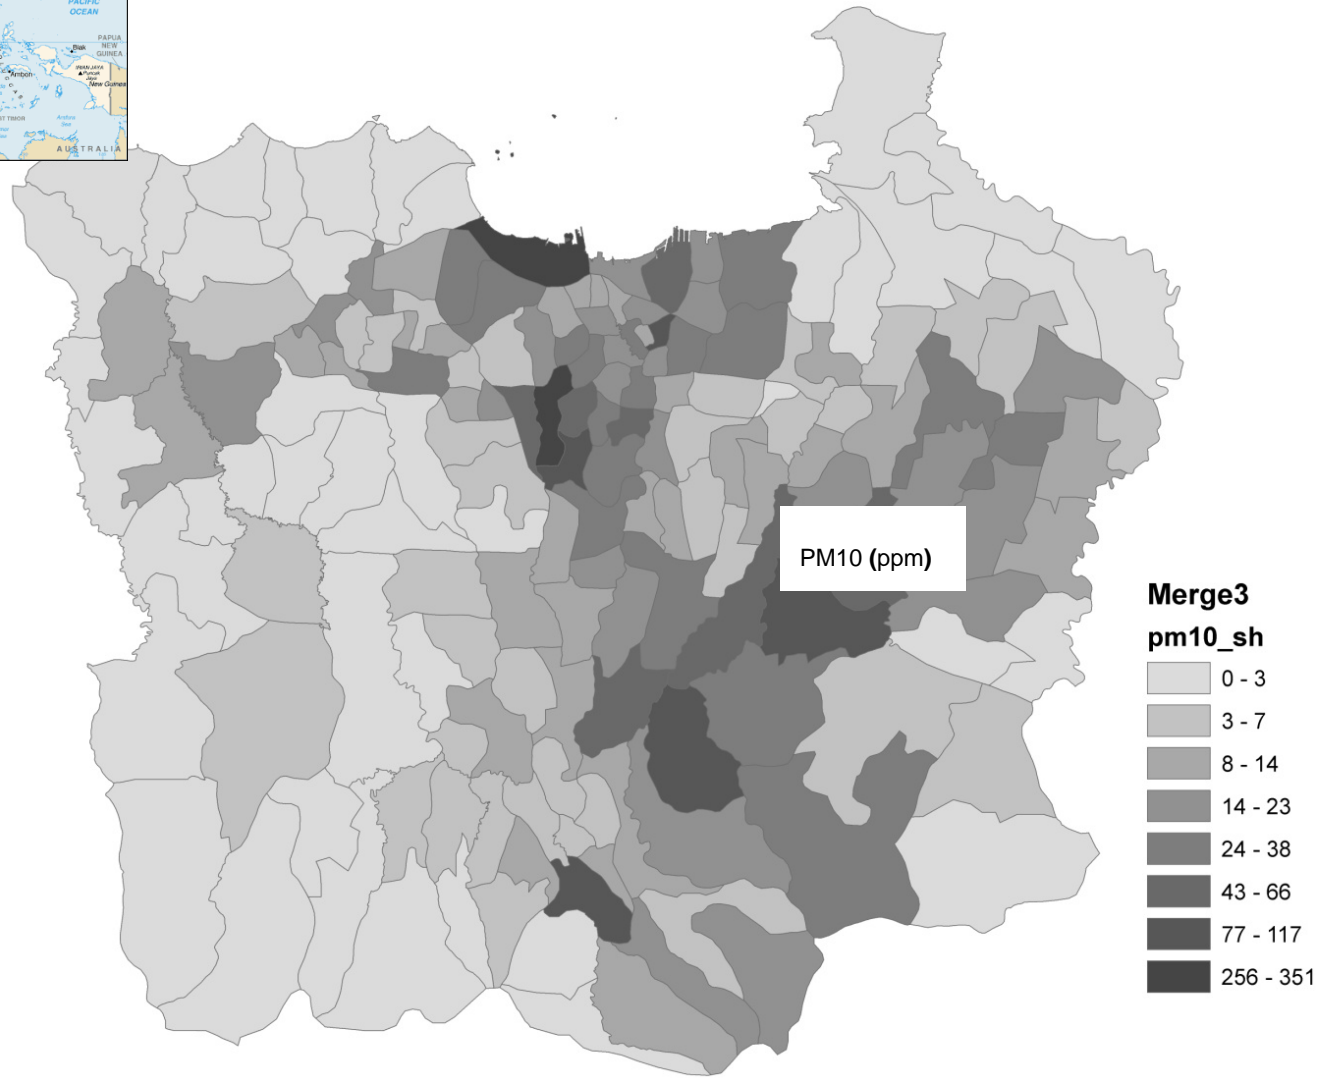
PACIFIC OCEAN

Biak

PAPUA NEW GUINEA

Ambon

IRIAN JAYA

Puncak Jaya

New Guinea

TIMOR

Arafura Sea

AUSTRALIA

PM10 (ppm)

Merge3

pm10_sh

0 - 3

3 - 7

8 - 14

14 - 23

24 - 38

43 - 66

77 - 117

256 - 351